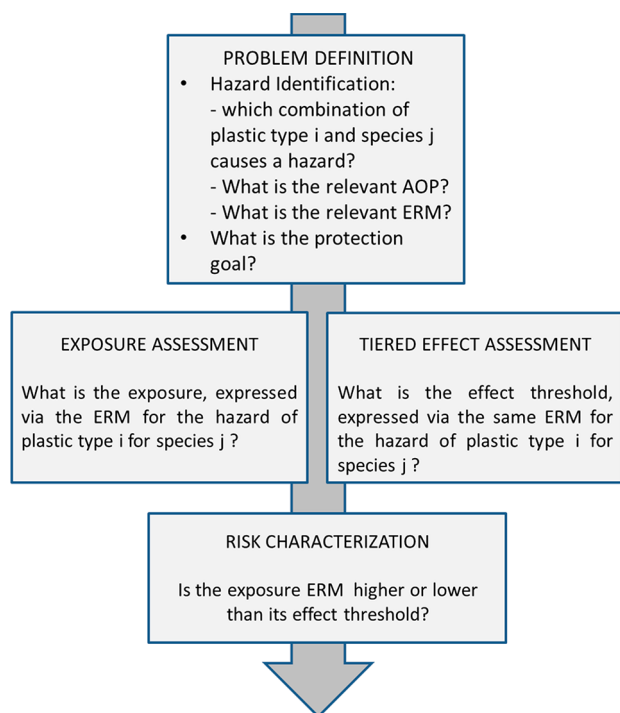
PROBLEM DEFINITION

- Hazard Identification:
  - which combination of plastic type i and species j causes a hazard?
  - What is the relevant AOP?
  - What is the relevant ERM?
- What is the protection goal?

EXPOSURE ASSESSMENT

What is the exposure, expressed via the ERM for the hazard of plastic type i for species j ?

TIERED EFFECT ASSESSMENT

What is the effect threshold, expressed via the same ERM for the hazard of plastic type i for species j ?

RISK CHARACTERIZATION

Is the exposure ERM higher or lower than its effect threshold?